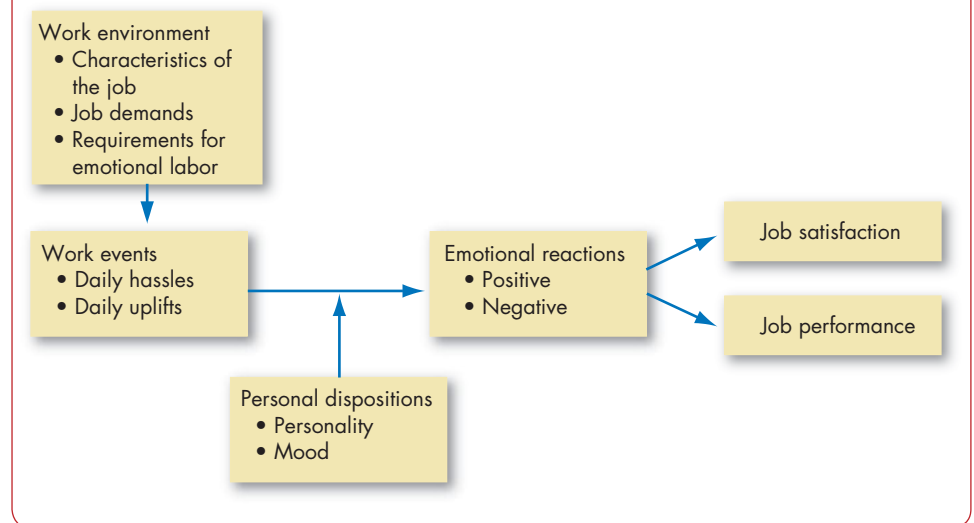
Work environment
• Characteristics of the job
• Job demands
• Requirements for emotional labor

Work events
• Daily hassles
• Daily uplifts

Emotional reactions
• Positive
• Negative

Job satisfaction

Job performance

Personal dispositions
• Personality
• Mood